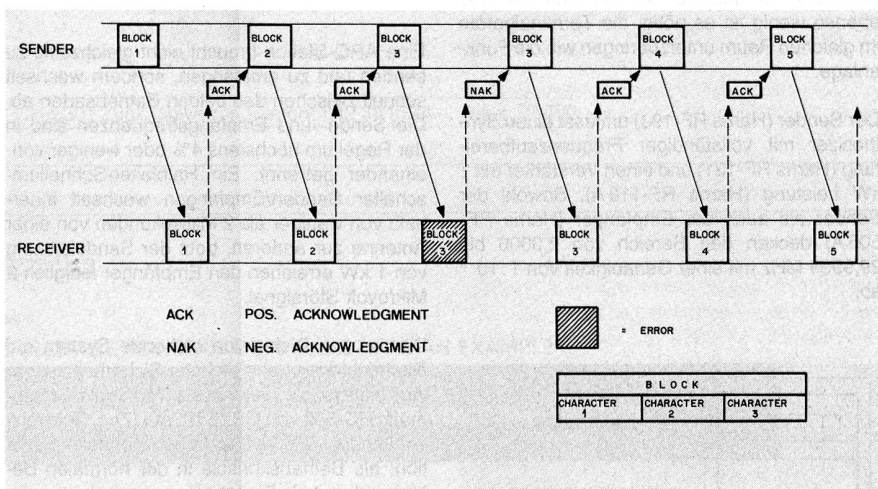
SENDER

BLOCK 1

BLOCK 2

BLOCK 3

BLOCK 3

BLOCK 4

BLOCK 5

ACK

ACK

NAK

ACK

ACK

RECEIVER

BLOCK 1

BLOCK 2

BLOCK 3

BLOCK 3

BLOCK 4

BLOCK 5

ACK POS. ACKNOWLEDGMENT

NAK NEG. ACKNOWLEDGMENT

= ERROR

| BLOCK | | |
|---|---|---|
| CHARACTER 1 | CHARACTER 2 | CHARACTER 3 |